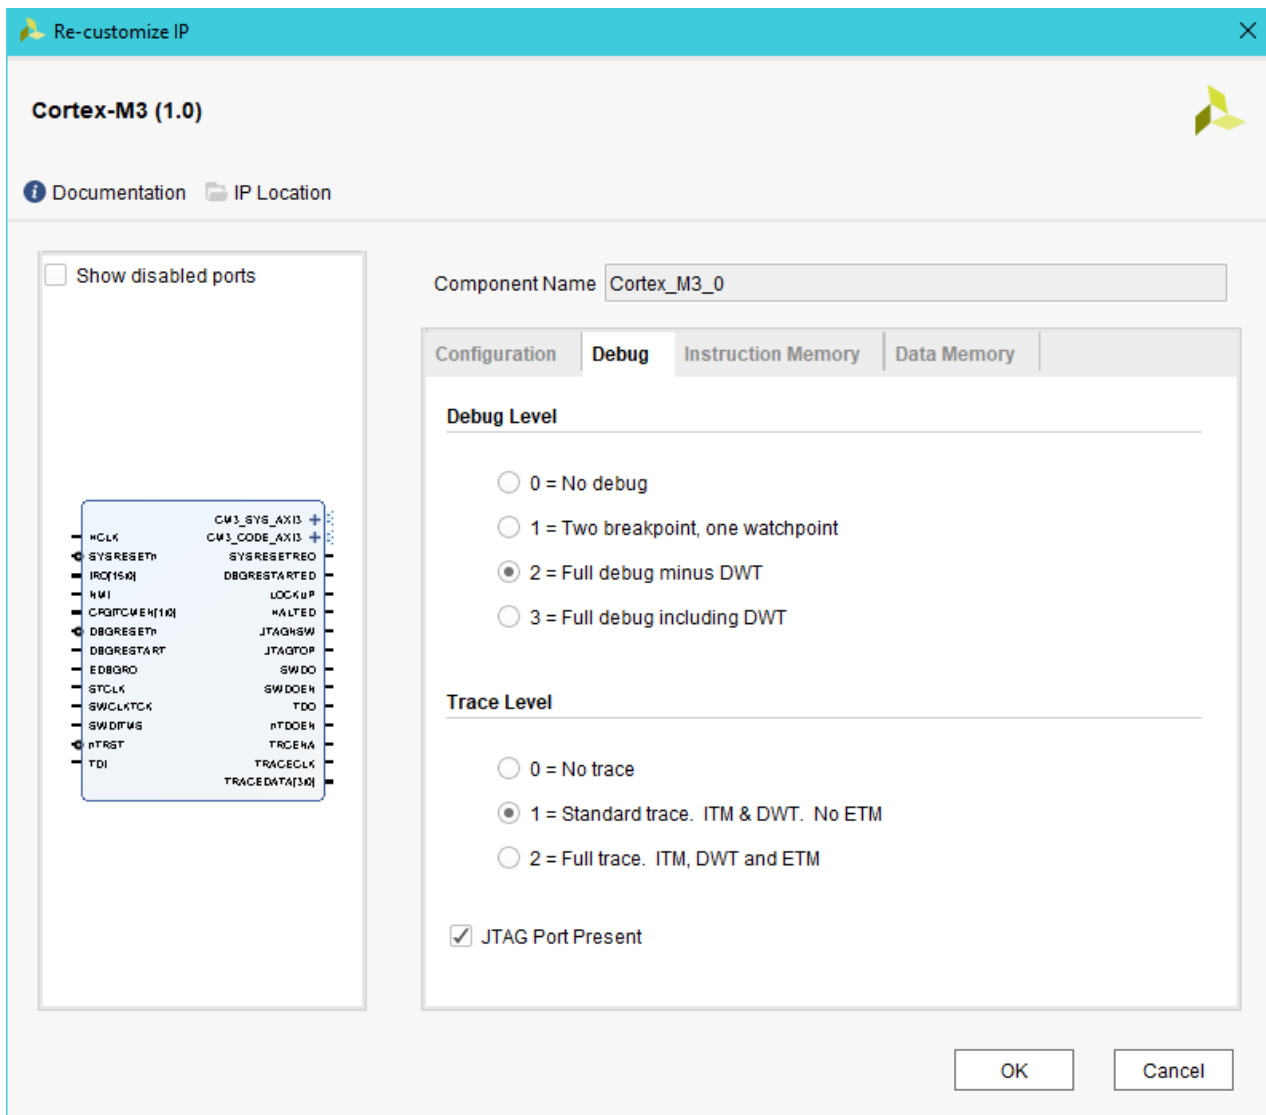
Re-customize IP

Cortex-M3 (1.0)

Documentation  IP Location

Show disabled ports

CM3_SYS_AXI3
CM3_CODE_AXI3
HCLK
SYSRESETn
SYSRESETREQ
IRQ[15:0]
DBGRESTARTED
NMI
LOCKUP
CFGITCMEN[1:0]
HALTED
DBGRESETn
JTAGNSW
DBGRESTART
JTAGTOP
EDBGRQ
SWDO
STCLK
SWDOEN
SWCLKTCK
TDO
SWDITMS
nTDOEN
nTRST
TRCENA
TDI
TRACECLK
TRACEDATA[3:0]

Component Name Cortex_M3_0

Configuration | Debug | Instruction Memory | Data Memory

Debug Level

0 = No debug
1 = Two breakpoint, one watchpoint
2 = Full debug minus DWT
3 = Full debug including DWT

Trace Level

0 = No trace
1 = Standard trace. ITM & DWT. No ETM
2 = Full trace. ITM, DWT and ETM

JTAG Port Present

OK Cancel